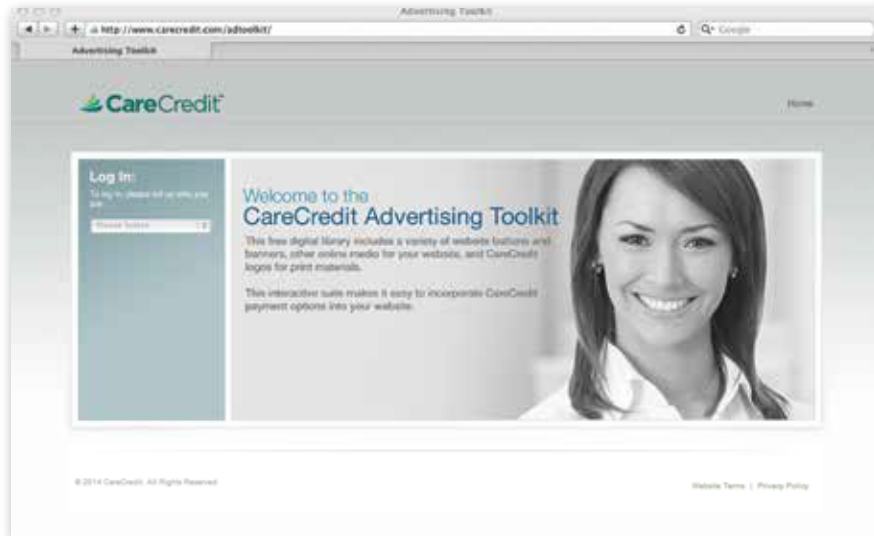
Advertising Toolkit

http://www.carecredit.com/adtoolkit/

Google

Advertising Toolkit

CareCredit

Home

Log In:

To log in, please tell us who you are

Please Select

Welcome to the
CareCredit Advertising Toolkit

This free digital library includes a variety of website buttons and banners, other online media for your website, and CareCredit logos for print materials.

This interactive suite makes it easy to incorporate CareCredit payment options into your website.

© 2014 CareCredit. All Rights Reserved

Website Terms | Privacy Policy